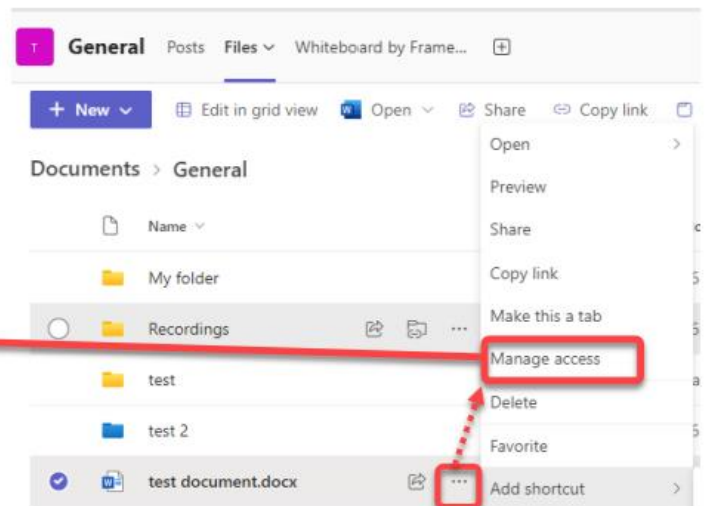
T General Posts Files Whiteboard by Frame...

+ New Edit in grid view Open Share Copy link

Documents > General

Name

My folder

Recordings

test

test 2

test document.docx

Open
Preview
Share
Copy link
Make this a tab
Manage access
Delete
Favorite
Add shortcut